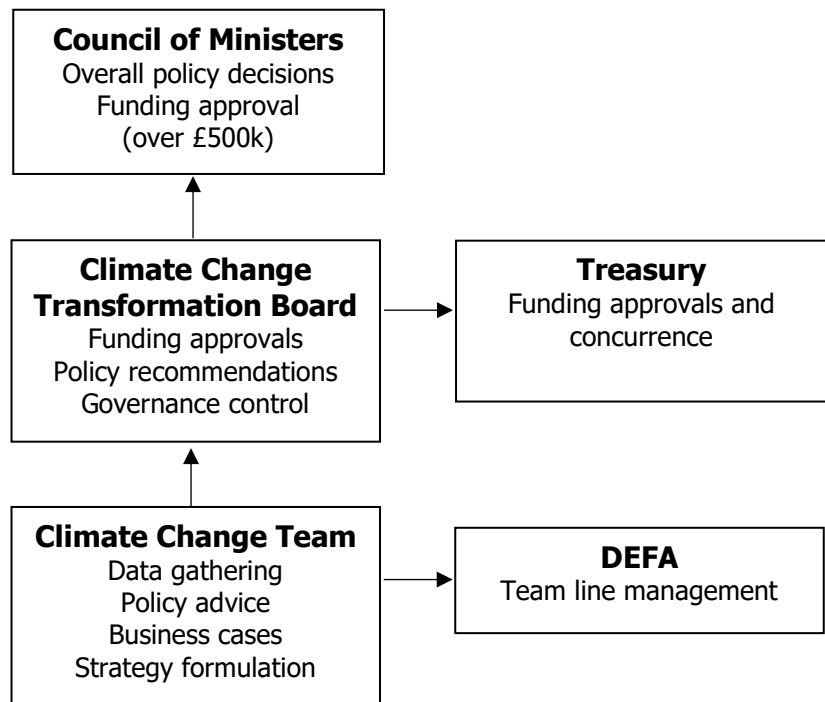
**Council of Ministers**
Overall policy decisions
Funding approval
(over £500k)

**Climate Change Transformation Board**
Funding approvals
Policy recommendations
Governance control

**Treasury**
Funding approvals and concurrence

**Climate Change Team**
Data gathering
Policy advice
Business cases
Strategy formulation

**DEFA**
Team line management